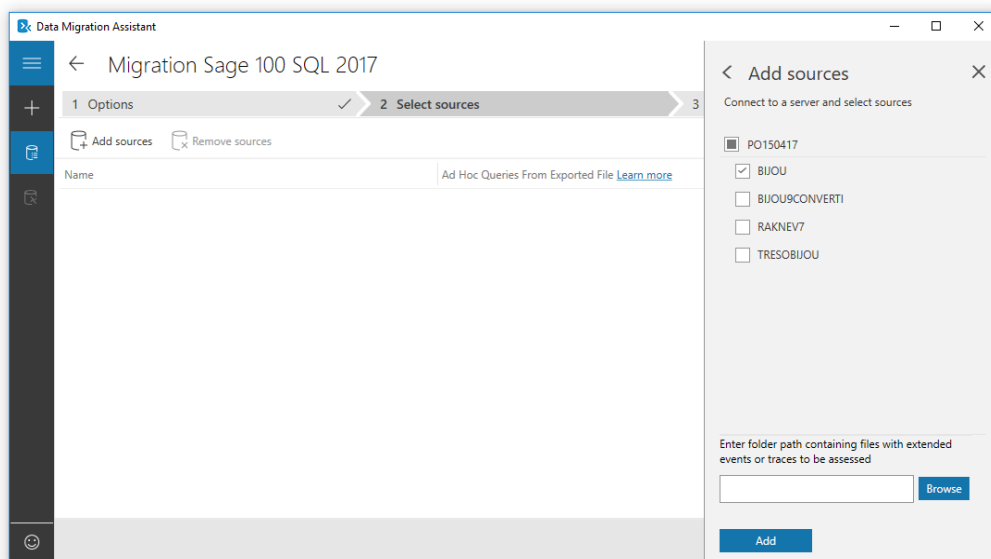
Data Migration Assistant

Migration Sage 100 SQL 2017

1 Options

2 Select sources

3

Add sources

Remove sources

Name

Ad Hoc Queries From Exported File Learn more

Add sources

Connect to a server and select sources

PO150417

BIJOU

BIJOU9CONVERTI

RAKNEV7

TRESOBIJOU

Enter folder path containing files with extended events or traces to be assessed

Browse

Add